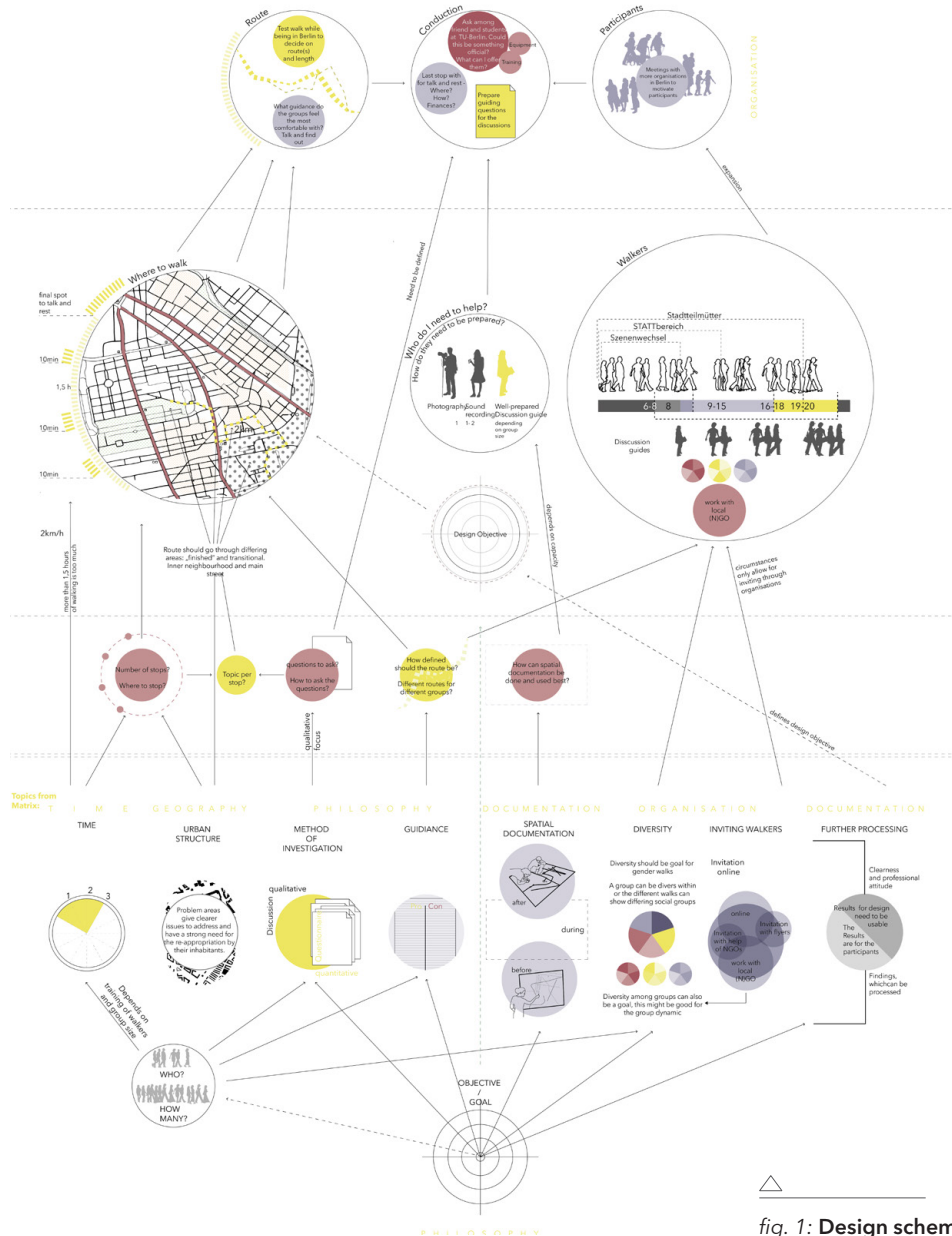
Route

Test walk while being in Berlin to decide on route(s) and length

What guidance do the groups feel the most comfortable with? Talk and find out

Conduction

Ask among friend and students at TU Berlin: Could this be something official? What can I offer them?

Equipment

Training

Last stop with for talk and rest - Where? How? Finances?

Prepare guiding questions for the discussions

Participants

Meetings with more organisations in Berlin to motivate participants

ORGANISATION

expansion

Need to be defined

Where to walk

final spot to talk and rest

10min

1,5 h

10min

10min

2km/h

more than 1,5 hours of walking is too much

Who do I need to help?

How do they need to be prepared?

Photography 1

Sound recording 1-2

Well-prepared Discussion guide depending on group size

Design Objective

depends on capacity

Walkers

Stadtteilmütter

STATTbereich

Szenenwechsel

6-8 8 9-15 16-18 19-20

Disscussion guides

work with local INGO

circumstances only allow for inviting through organisations

defines design objective

Route should go through differing areas: „finished" and transitional. Inner neighbourhood and main street

Number of stops?

Where to stop?

Topic per stop?

questions to ask?

How to ask the questions?

qualitative focus

How defined should the route be?

Different routes for different groups?

How can spatial documentation be done and used best?

Topics from Matrix: T I M E G E O G R A P H Y P H I L O S O P H Y D O C U M E N T A T I O N O R G A N I S A T I O N D O C U M E N T A T I O N

TIME

URBAN STRUCTURE

METHOD OF INVESTIGATION

GUIDIANCE

SPATIAL DOCUMENTATION

DIVERSITY

INVITING WALKERS

FURTHER PROCESSING

1 2 3

Problem areas give clearer issues to address and have a strong need for the re-appropriation by their inhabitants.

qualitative

Discussion

quantitative

Pro Con

after

during

before

Diversity should be goal for gender walks

A group can be divers within or the different walks can show differing social groups

Diversity among groups can also be a goal, this might be good for the group dynamic

Invitation online

online

Invitation with flyers

Invitation with help of NGOs

work with local INGO

Clearness and professional attitude

Results for design need to be usable

The Results are for the participants

Findings, whichcan be processed

Depends on training of walkers and group size

WHO?

HOW MANY?

OBJECTIVE / GOAL

PHILOSOPHY

fig. 1: Design schem